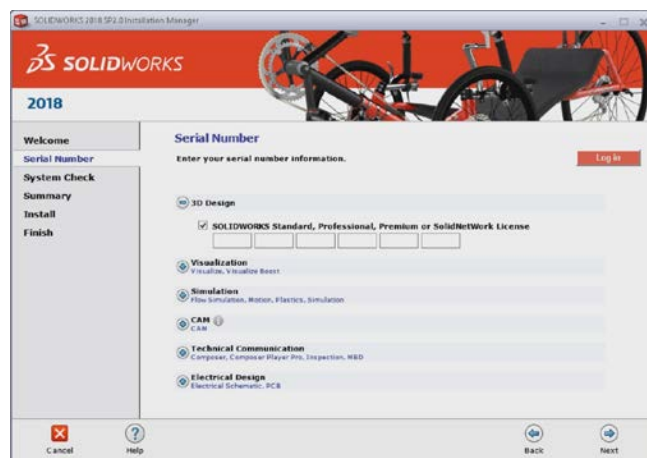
SOLIDWORKS 2018 SP2.0 Installation Manager

SOLIDWORKS

2018

Welcome
Serial Number
System Check
Summary
Install
Finish

Serial Number

Enter your serial number information.

Log in

3D Design

SOLIDWORKS Standard, Professional, Premium or SolidNetWork License

Visualization
Visualize, Visualize Boost

Simulation
Flow Simulation, Motion, Plastics, Simulation

CAM
CAM

Technical Communication
Composer, Composer Player Pro, Inspection, MBD

Electrical Design
Electrical Schematic, PCB

Cancel
Help
Back
Next